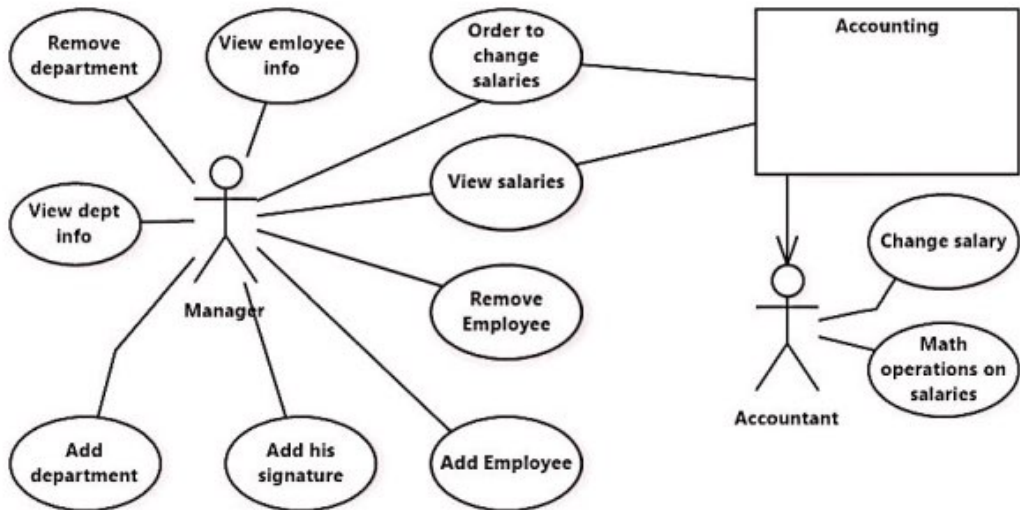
Remove department

View emloyee info

Order to change salaries

Accounting

View dept info

View salaries

Change salary

Remove Employee

Manager

Math operations on salaries

Accountant

Add department

Add his signature

Add Employee